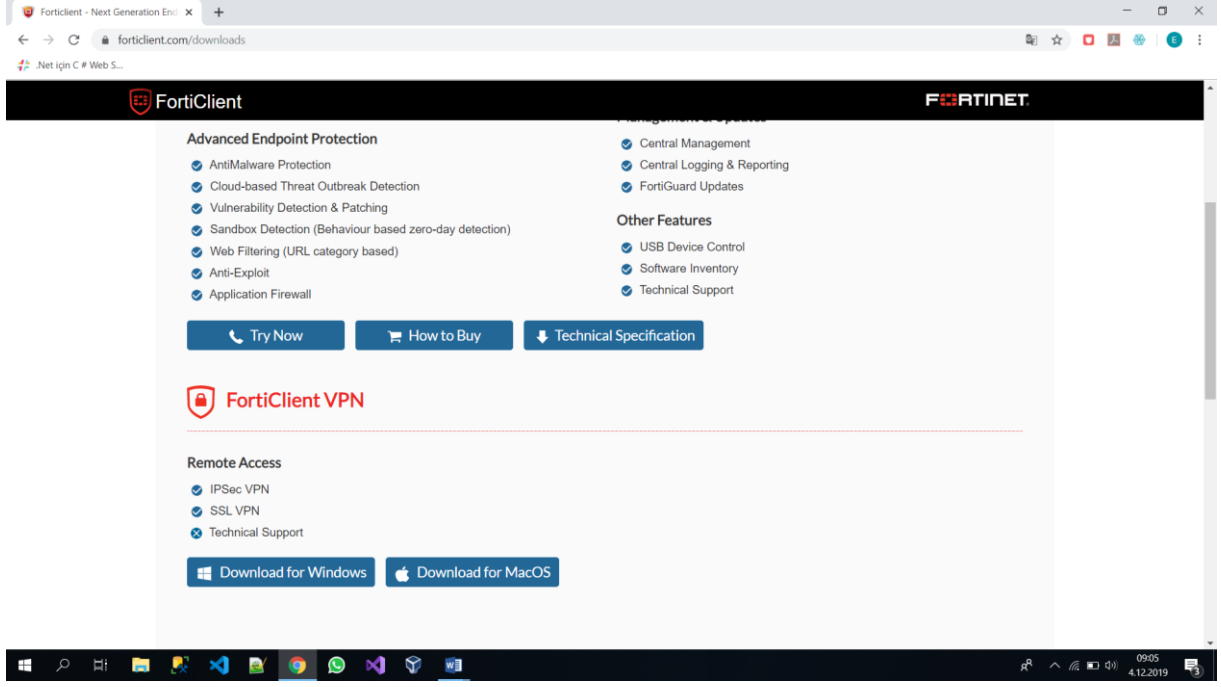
Forticlient - Next Generation End ×
forticlient.com/downloads
.Net için C # Web S...

FortiClient
FORTINET

Advanced Endpoint Protection
AntiMalware Protection
Cloud-based Threat Outbreak Detection
Vulnerability Detection & Patching
Sandbox Detection (Behaviour based zero-day detection)
Web Filtering (URL category based)
Anti-Exploit
Application Firewall

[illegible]
Central Management
Central Logging & Reporting
FortiGuard Updates

Other Features
USB Device Control
Software Inventory
Technical Support

Try Now
How to Buy
Technical Specification

FortiClient VPN

Remote Access
IPSec VPN
SSL VPN
Technical Support

Download for Windows
Download for MacOS

09:05
4.12.2019